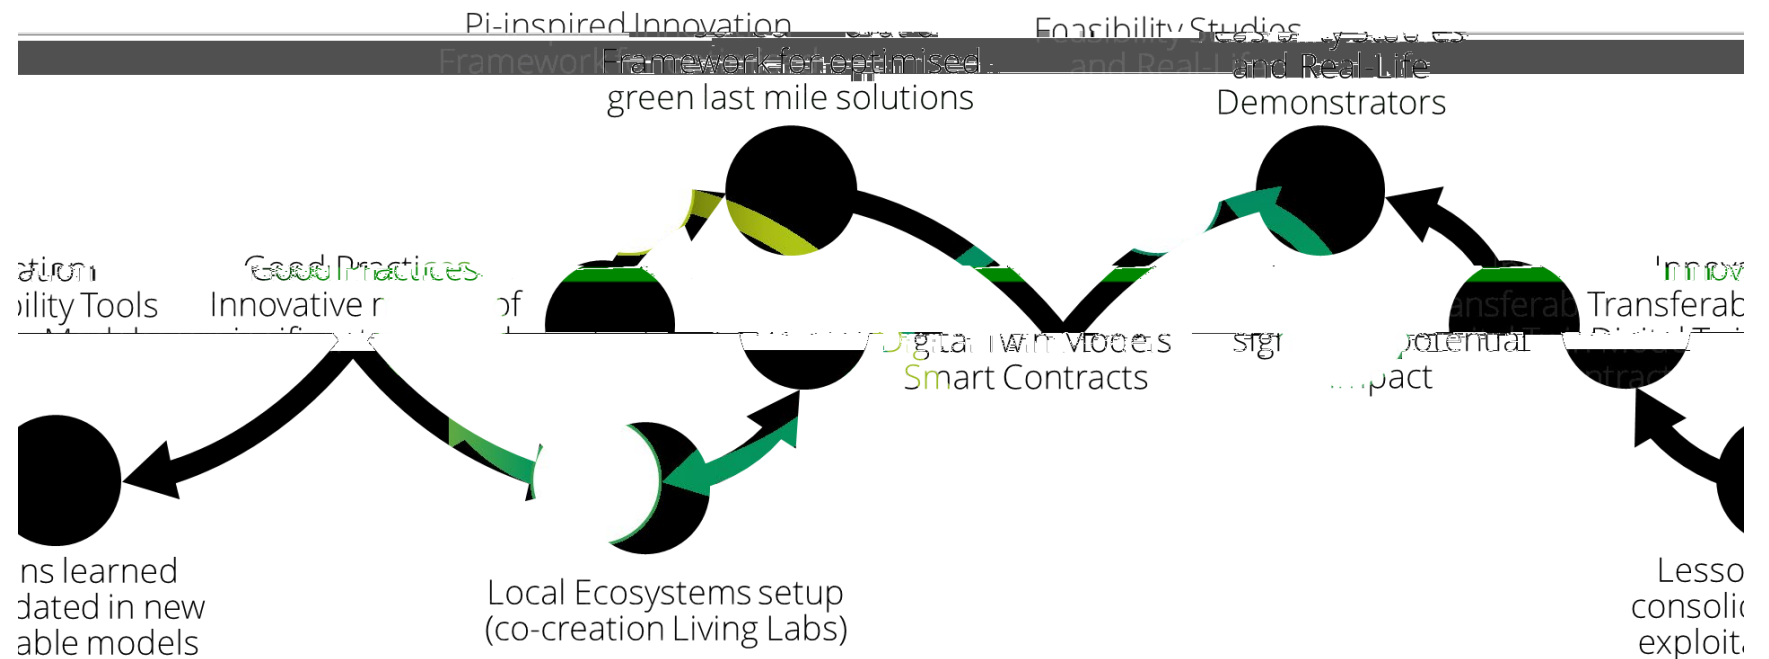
Pi-inspired Innovation Framework for optimised green last mile solutions

Feasibility Studies and Real-Life Demonstrators

ation
ility Tools

Good Practices
Innovative r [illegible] of

Digital Twin Models
Smart Contracts

sign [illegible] potential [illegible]pact

Innov
Transferab

ns learned
dated in new
able models

Local Ecosystems setup
(co-creation Living Labs)

Lesso
consoli
exploit